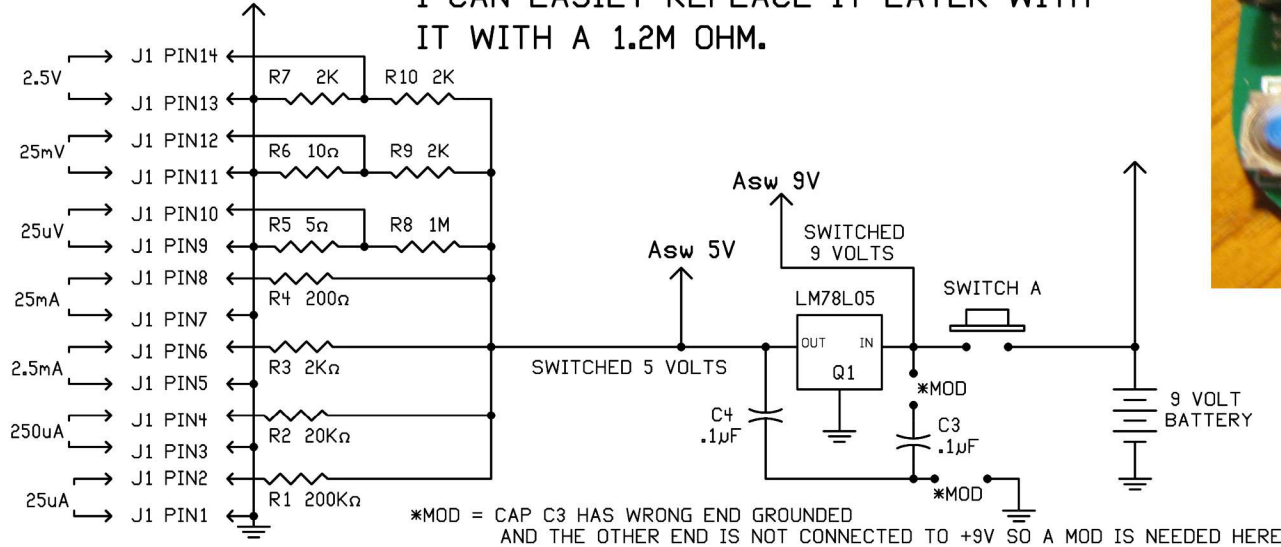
I CAN EASILY REPLACE IT LATER WITH IT WITH A 1.2M OHM.

2.5V
J1 PIN14
J1 PIN13
25mV
J1 PIN12
J1 PIN11
25uV
J1 PIN10
J1 PIN9
25mA
J1 PIN8
J1 PIN7
2.5mA
J1 PIN6
J1 PIN5
250uA
J1 PIN4
J1 PIN3
25uA
J1 PIN2
J1 PIN1

R7 2K
R10 2K
R6 10Ω
R9 2K
R5 5Ω
R8 1M
R4 200Ω
R3 2KΩ
R2 20KΩ
R1 200KΩ

Asw 9V
SWITCHED 9 VOLTS
Asw 5V
LM78L05
OUT IN
Q1
SWITCH A
SWITCHED 5 VOLTS
*MOD
C4 .1µF
C3 .1µF
*MOD
9 VOLT BATTERY

*MOD = CAP C3 HAS WRONG END GROUNDED AND THE OTHER END IS NOT CONNECTED TO +9V SO A MOD IS NEEDED HERE